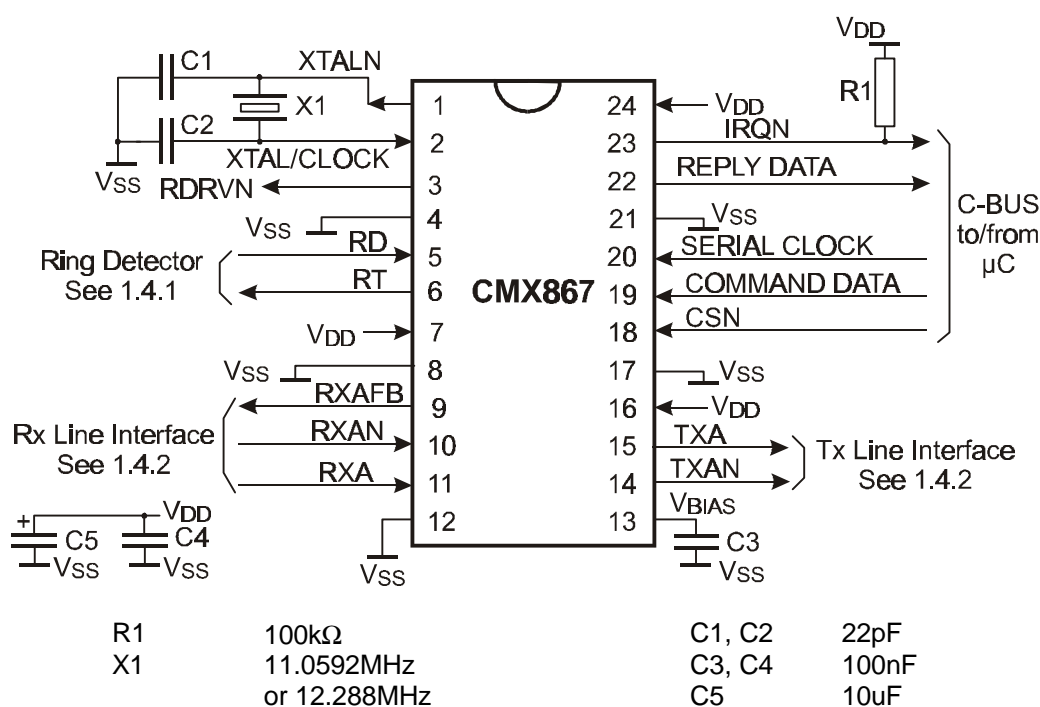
$V_{DD}$

R1

C1 XTALN

X1

C2

XTAL/CLOCK

$V_{SS}$

RDRVN

$V_{SS}$

RD

Ring Detector See 1.4.1

RT

$V_{DD}$

$V_{SS}$

RXAFB

Rx Line Interface See 1.4.2

RXAN

RXA

$V_{DD}$

+

C5 C4

$V_{SS}$ $V_{SS}$

$V_{SS}$

1
2
3
4
5
6
7
8
9
10
11
12

CMX867

24
23
22
21
20
19
18
17
16
15
14
13

$V_{DD}$

IRQN

REPLY DATA

$V_{SS}$

SERIAL CLOCK

COMMAND DATA

CSN

C-BUS to/from µC

$V_{SS}$

$V_{DD}$

TXA

TXAN

Tx Line Interface See 1.4.2

$V_{BIAS}$

C3

$V_{SS}$

| | | | |
|---|---|---|---|
| R1 | 100kΩ | C1, C2 | 22pF |
| X1 | 11.0592MHz | C3, C4 | 100nF |
| | or 12.288MHz | C5 | 10uF |